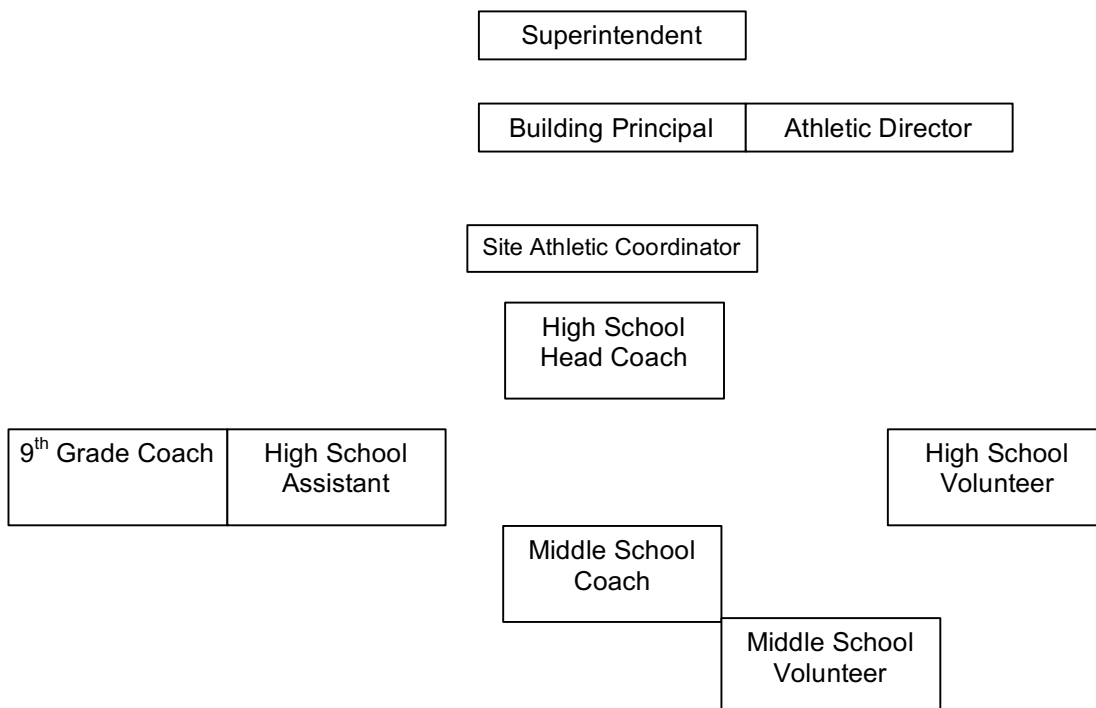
Superintendent

Building Principal

Athletic Director

Site Athletic Coordinator

High School Head Coach

9$^{th}$ Grade Coach

High School Assistant

High School Volunteer

Middle School Coach

Middle School Volunteer